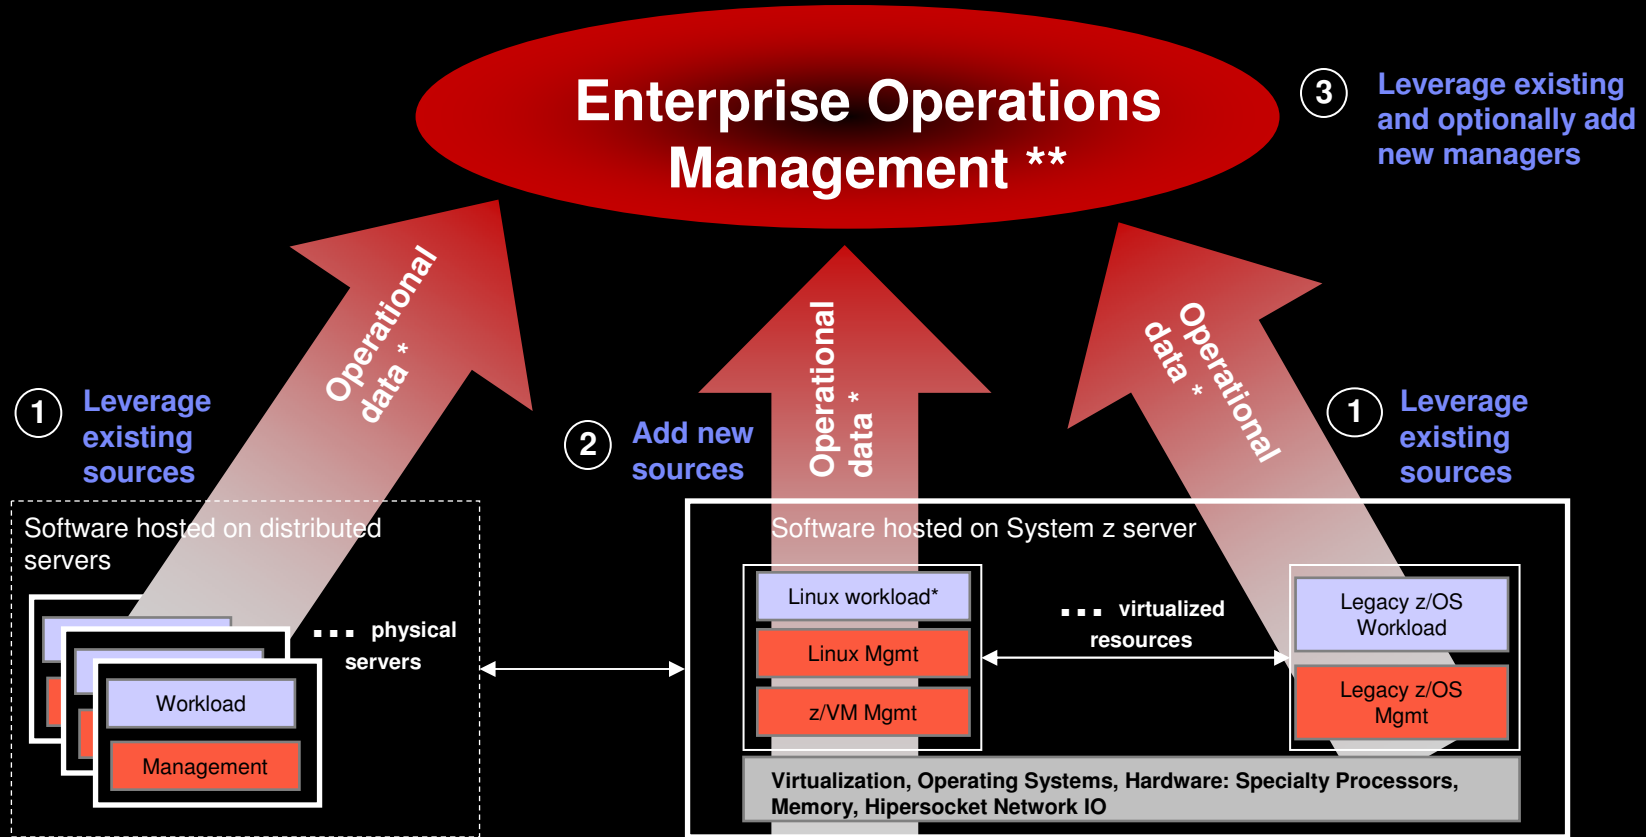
Enterprise Operations Management **

3 Leverage existing and optionally add new managers

Operational data *

Operational data *

Operational data *

1 Leverage existing sources

2 Add new sources

1 Leverage existing sources

Software hosted on distributed servers

Workload

Management

... physical servers

Software hosted on System z server

Linux workload*

Linux Mgmt

z/VM Mgmt

... virtualized resources

Legacy z/OS Workload

Legacy z/OS Mgmt

Virtualization, Operating Systems, Hardware: Specialty Processors, Memory, Hipersocket Network IO